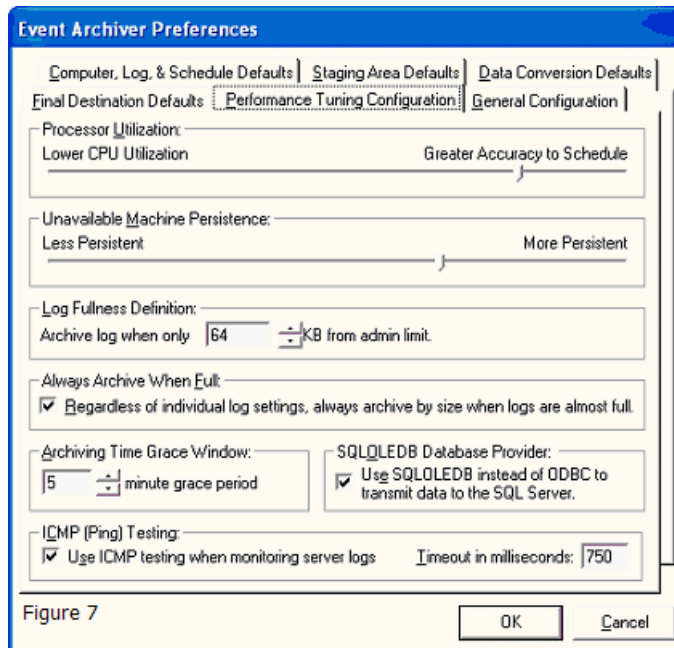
Event Archiver Preferences

Computer, Log, & Schedule Defaults
Staging Area Defaults
Data Conversion Defaults
Final Destination Defaults
Performance Tuning Configuration
General Configuration

Processor Utilization:
Lower CPU Utilization
Greater Accuracy to Schedule

Unavailable Machine Persistence:
Less Persistent
More Persistent

Log Fullness Definition:
Archive log when only 64 KB from admin limit.

Always Archive When Full:
Regardless of individual log settings, always archive by size when logs are almost full.

Archiving Time Grace Window:
5 minute grace period

SQLOLEDB Database Provider:
Use SQLOLEDB instead of ODBC to transmit data to the SQL Server.

ICMP (Ping) Testing:
Use ICMP testing when monitoring server logs
Timeout in milliseconds: 750

Figure 7

OK
Cancel